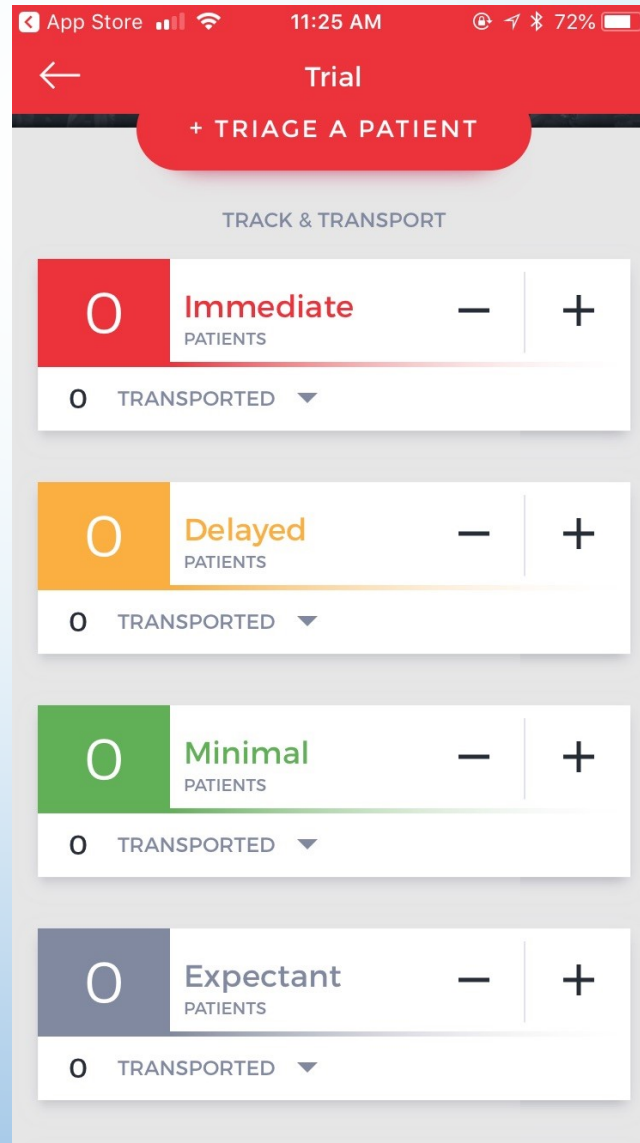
App Store 11:25 AM 72%

Trial

+ TRIAGE A PATIENT

TRACK & TRANSPORT

0 Immediate PATIENTS − +

0 TRANSPORTED

0 Delayed PATIENTS − +

0 TRANSPORTED

0 Minimal PATIENTS − +

0 TRANSPORTED

0 Expectant PATIENTS − +

0 TRANSPORTED